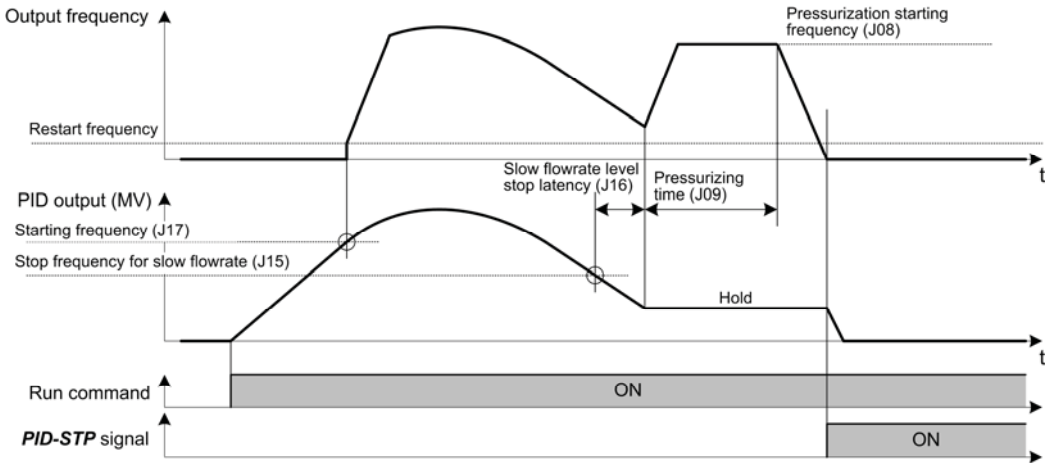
Output frequency

Pressurization starting frequency (J08)

Restart frequency

t

Slow flowrate level stop latency (J16)

Pressurizing time (J09)

PID output (MV)

Starting frequency (J17)

Stop frequency for slow flowrate (J15)

Hold

t

Run command

ON

PID-STP signal

ON